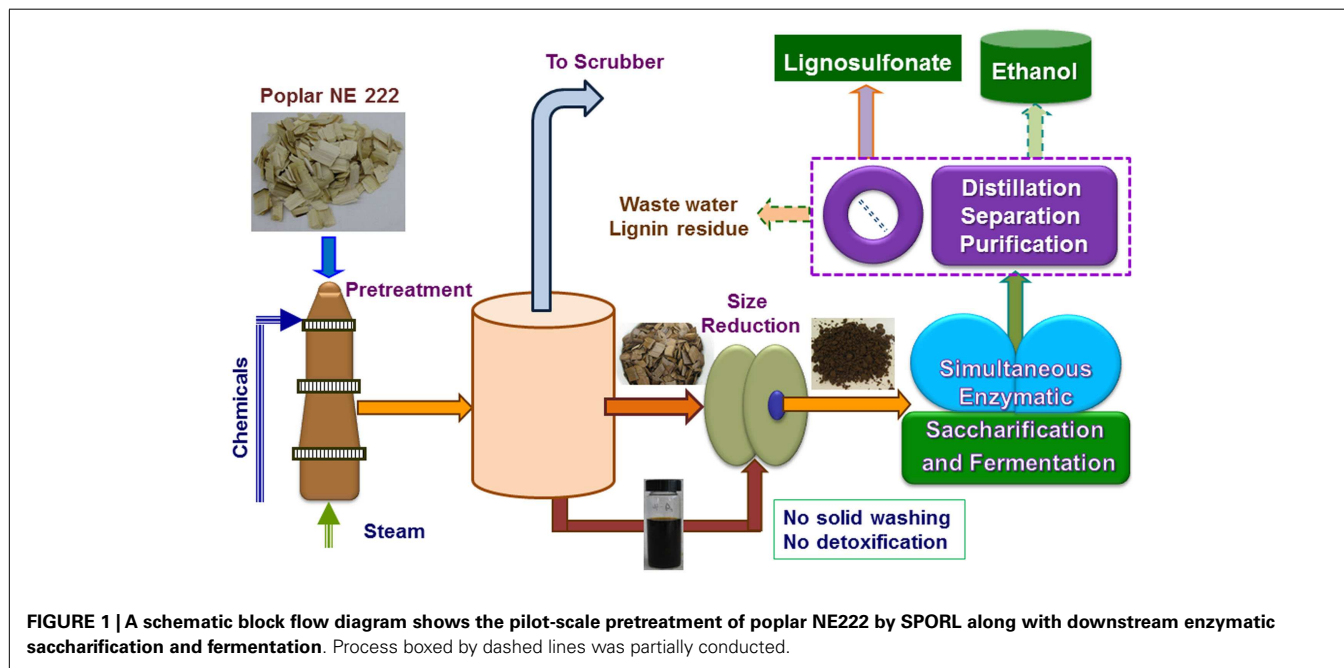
To Scrubber

Lignosulfonate

Ethanol

Poplar NE 222

Waste water
Lignin residue

Distillation
Separation
Purification

Pretreatment

Chemicals

Size
Reduction

Simultaneous
Enzymatic
Saccharification
and Fermentation

Steam

No solid washing
No detoxification

**FIGURE 1 | A schematic block flow diagram shows the pilot-scale pretreatment of poplar NE222 by SPORL along with downstream enzymatic saccharification and fermentation**. Process boxed by dashed lines was partially conducted.